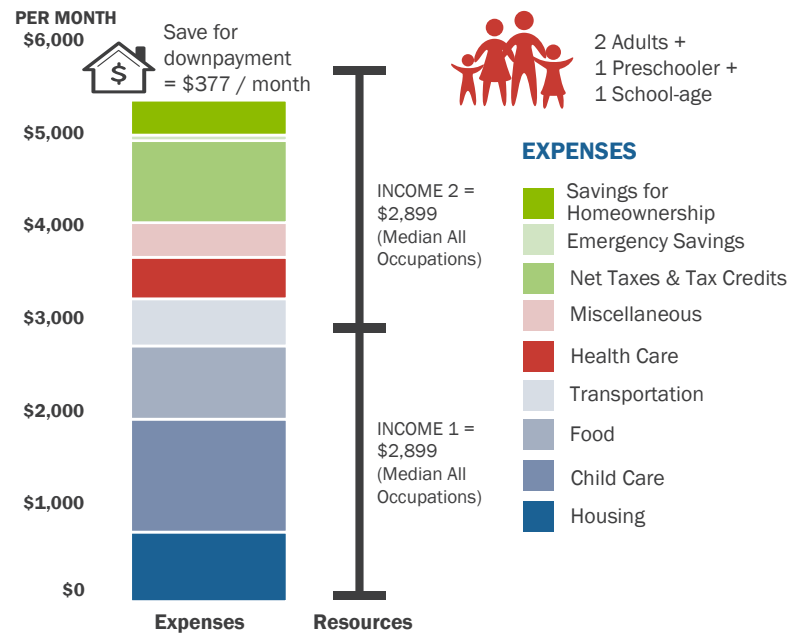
PER MONTH

$6,000

$5,000

$4,000

$3,000

$2,000

$1,000

$0

$

Save for downpayment = $377 / month

INCOME 2 = $2,899 (Median All Occupations)

INCOME 1 = $2,899 (Median All Occupations)

Expenses

Resources

2 Adults + 1 Preschooler + 1 School-age

EXPENSES

Savings for Homeownership

Emergency Savings

Net Taxes & Tax Credits

Miscellaneous

Health Care

Transportation

Food

Child Care

Housing